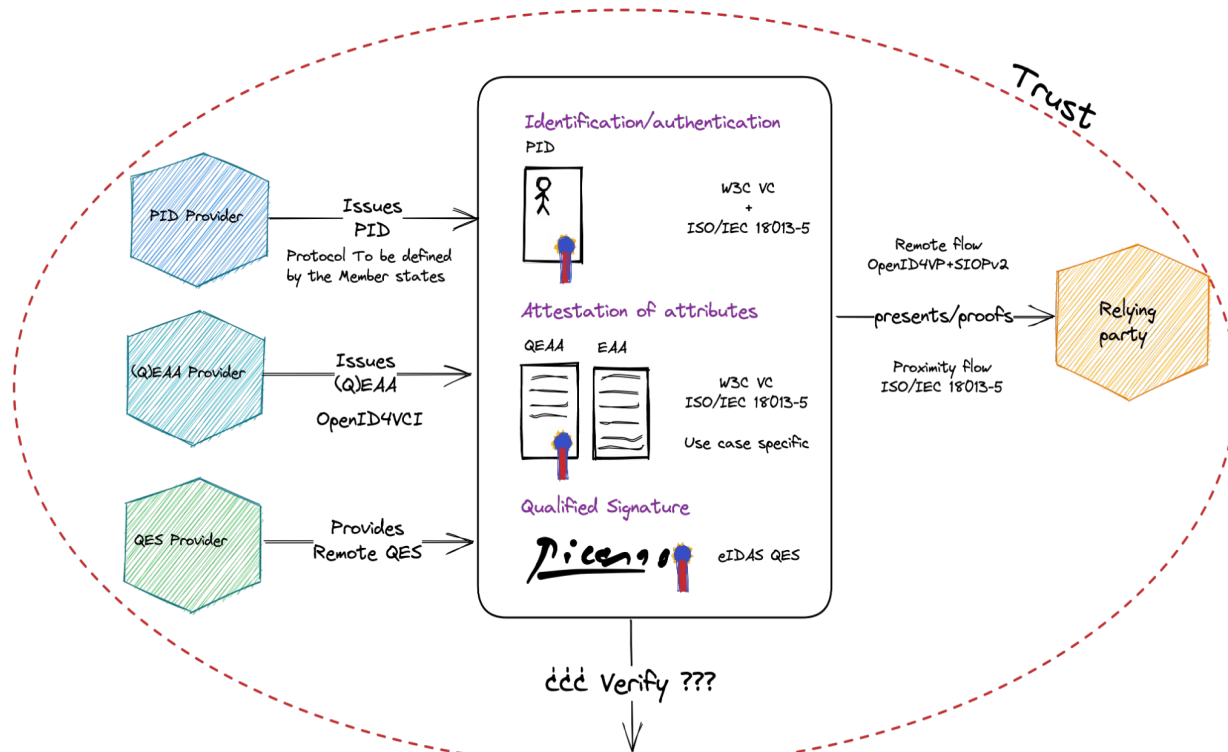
Trust

PID Provider

Issues PID

Protocol To be defined by the Member states

(Q)EAA Provider

Issues (Q)EAA

OpenID4VCI

QES Provider

Provides Remote QES

Identification/authentication

PID

W3C VC
+
ISO/IEC 18013-5

Attestation of attributes

QEAA EAA

W3C VC
ISO/IEC 18013-5

Use case specific

Qualified Signature

Picasso

eIDAS QES

Remote flow
OpenID4VP+SIOPv2

presents/proofs

Proximity flow
ISO/IEC 18013-5

Relying party

¿¿¿ Verify ???